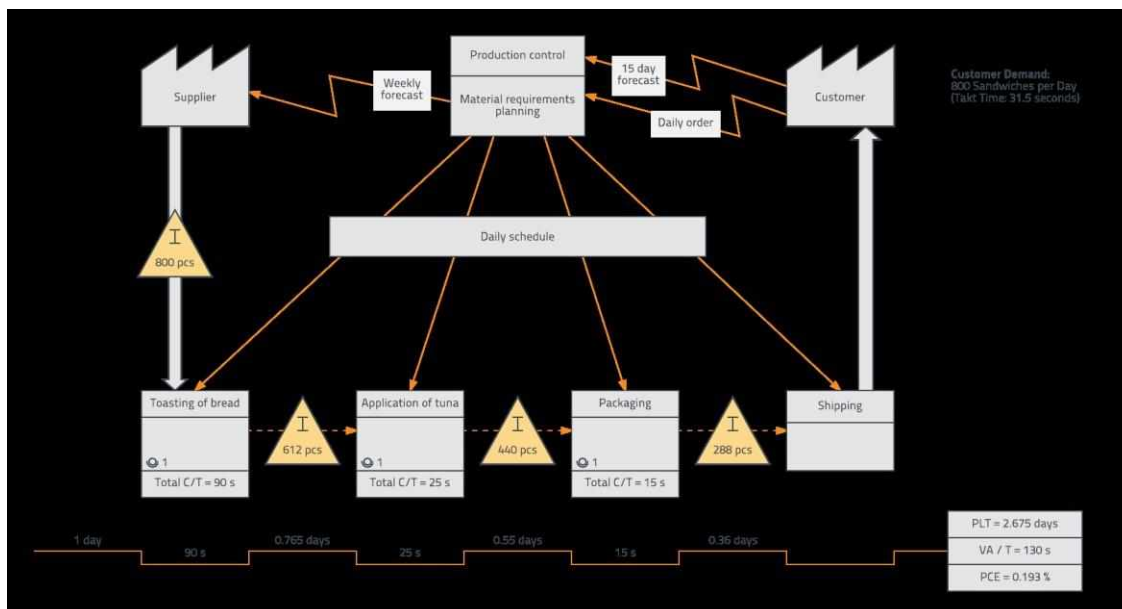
Production control

Material requirements planning

Supplier

Weekly forecast

15 day forecast

Daily order

Customer

Customer Demand:
800 Sandwiches per Day
(Takt Time: 31.5 seconds)

Daily schedule

800 pcs

Toasting of bread
1
Total C/T = 90 s

612 pcs

Application of tuna
1
Total C/T = 25 s

440 pcs

Packaging
1
Total C/T = 15 s

288 pcs

Shipping

1 day
90 s
0.765 days
25 s
0.55 days
15 s
0.36 days

PLT = 2.675 days
VA / T = 130 s
PCE = 0.193 %